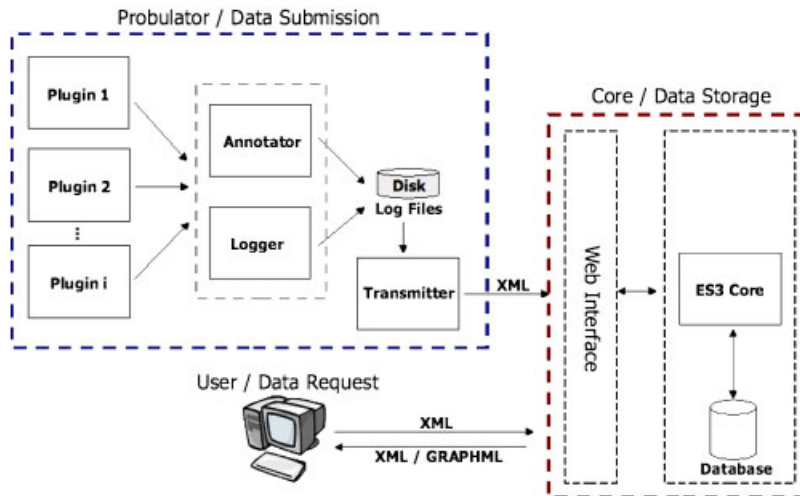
Probulator / Data Submission

Plugin 1

Plugin 2

⋮

Plugin i

Annotator

Logger

Disk

Log Files

Transmitter

XML

Core / Data Storage

Web Interface

ES3 Core

Database

User / Data Request

XML

XML / GRAPHML